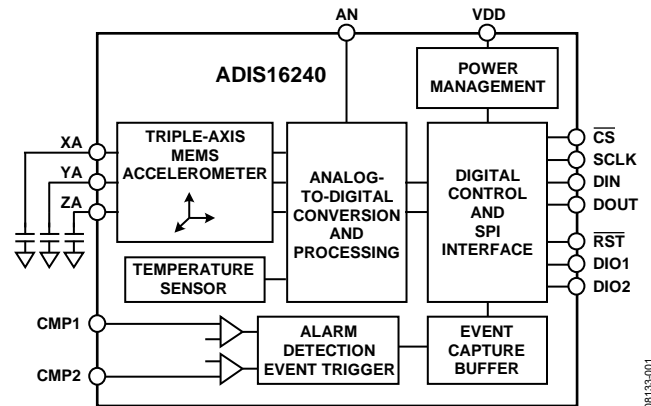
AN

VDD

ADIS16240

POWER MANAGEMENT

XA

YA

ZA

TRIPLE-AXIS MEMS ACCELEROMETER

ANALOG-TO-DIGITAL CONVERSION AND PROCESSING

DIGITAL CONTROL AND SPI INTERFACE

$\overline{CS}$

SCLK

DIN

DOUT

$\overline{RST}$

DIO1

DIO2

TEMPERATURE SENSOR

CMP1

CMP2

ALARM DETECTION EVENT TRIGGER

EVENT CAPTURE BUFFER

08133-001